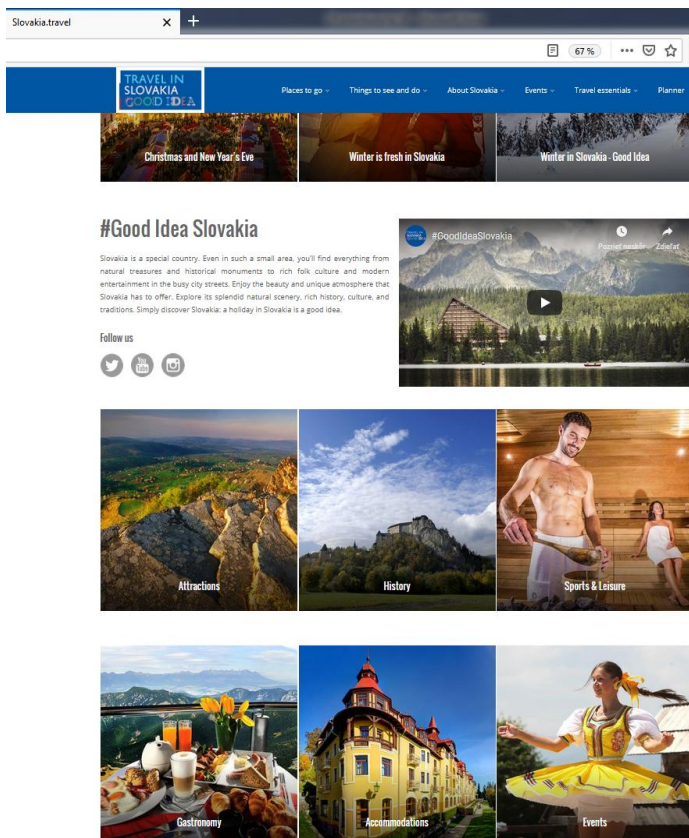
Slovakia.travel ✕ +

67 %

TRAVEL IN SLOVAKIA GOOD IDEA

Places to go Things to see and do About Slovakia Events Travel essentials Planner

Christmas and New Year's Eve

Winter is fresh in Slovakia

Winter in Slovakia - Good Idea

#Good Idea Slovakia

Slovakia is a special country. Even in such a small area, you'll find everything from natural treasures and historical monuments to rich folk culture and modern entertainment in the busy city streets. Enjoy the beauty and unique atmosphere that Slovakia has to offer. Explore its splendid natural scenery, rich history, culture, and traditions. Simply discover Slovakia: a holiday in Slovakia is a good idea.

Follow us

#GoodideaSlovakia

Pozriet neskôr Zdieľať

Attractions

History

Sports & Leisure

Gastronomy

Accommodations

Events